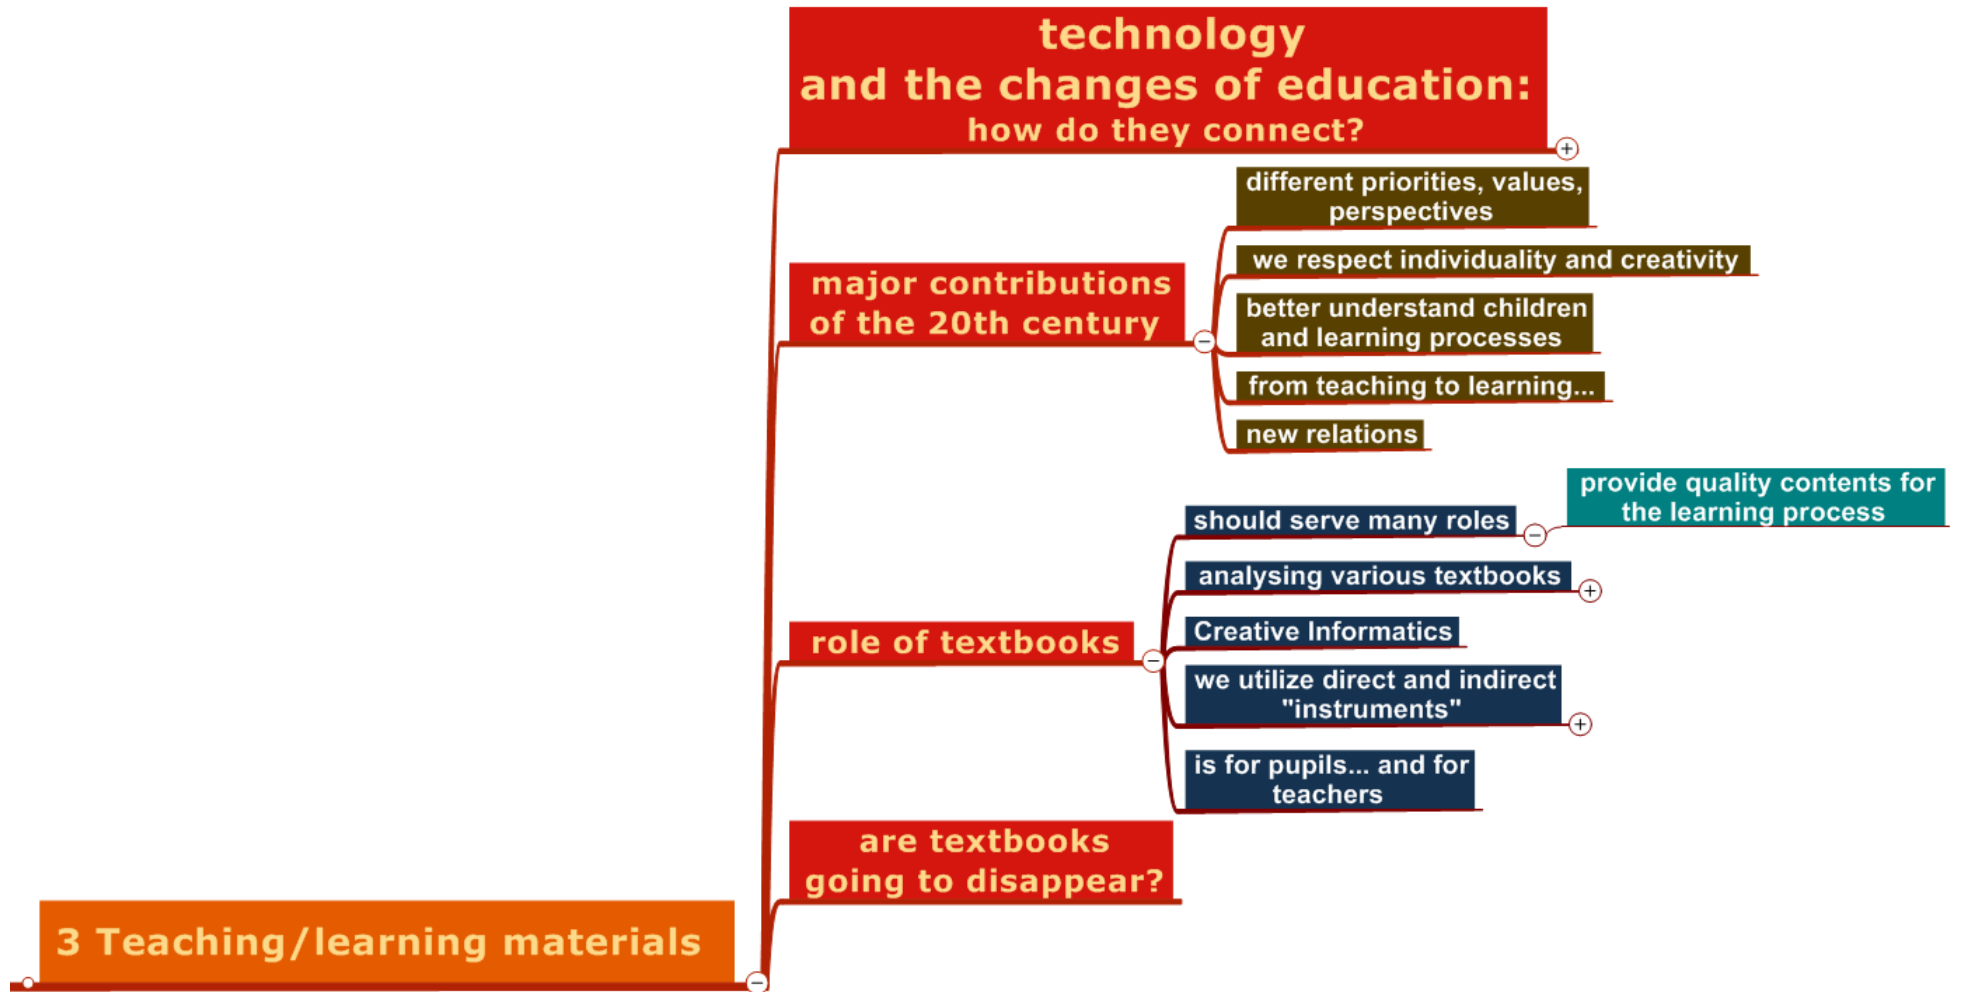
technology
and the changes of education:
how do they connect?

major contributions of the 20th century

different priorities, values, perspectives

we respect individuality and creativity

better understand children and learning processes

from teaching to learning...

new relations

role of textbooks

should serve many roles

provide quality contents for the learning process

analysing various textbooks

Creative Informatics

we utilize direct and indirect "instruments"

is for pupils... and for teachers

are textbooks going to disappear?

3 Teaching/learning materials